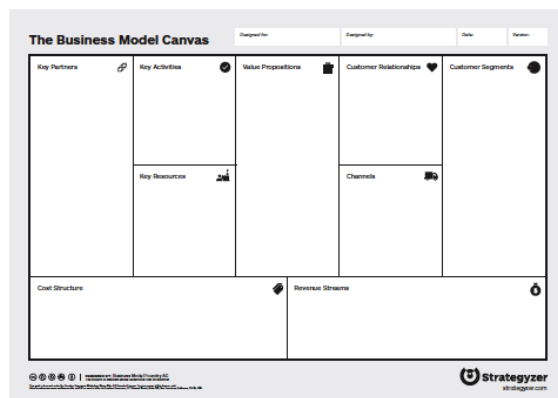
The Business Model Canvas

Designed for:
Designed by:
Date:
Version:

Key Partners

Key Activities

Key Resources

Value Propositions

Customer Relationships

Channels

Customer Segments

Cost Structure

Revenue Streams

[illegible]

Strategyzer
strategyzer.com